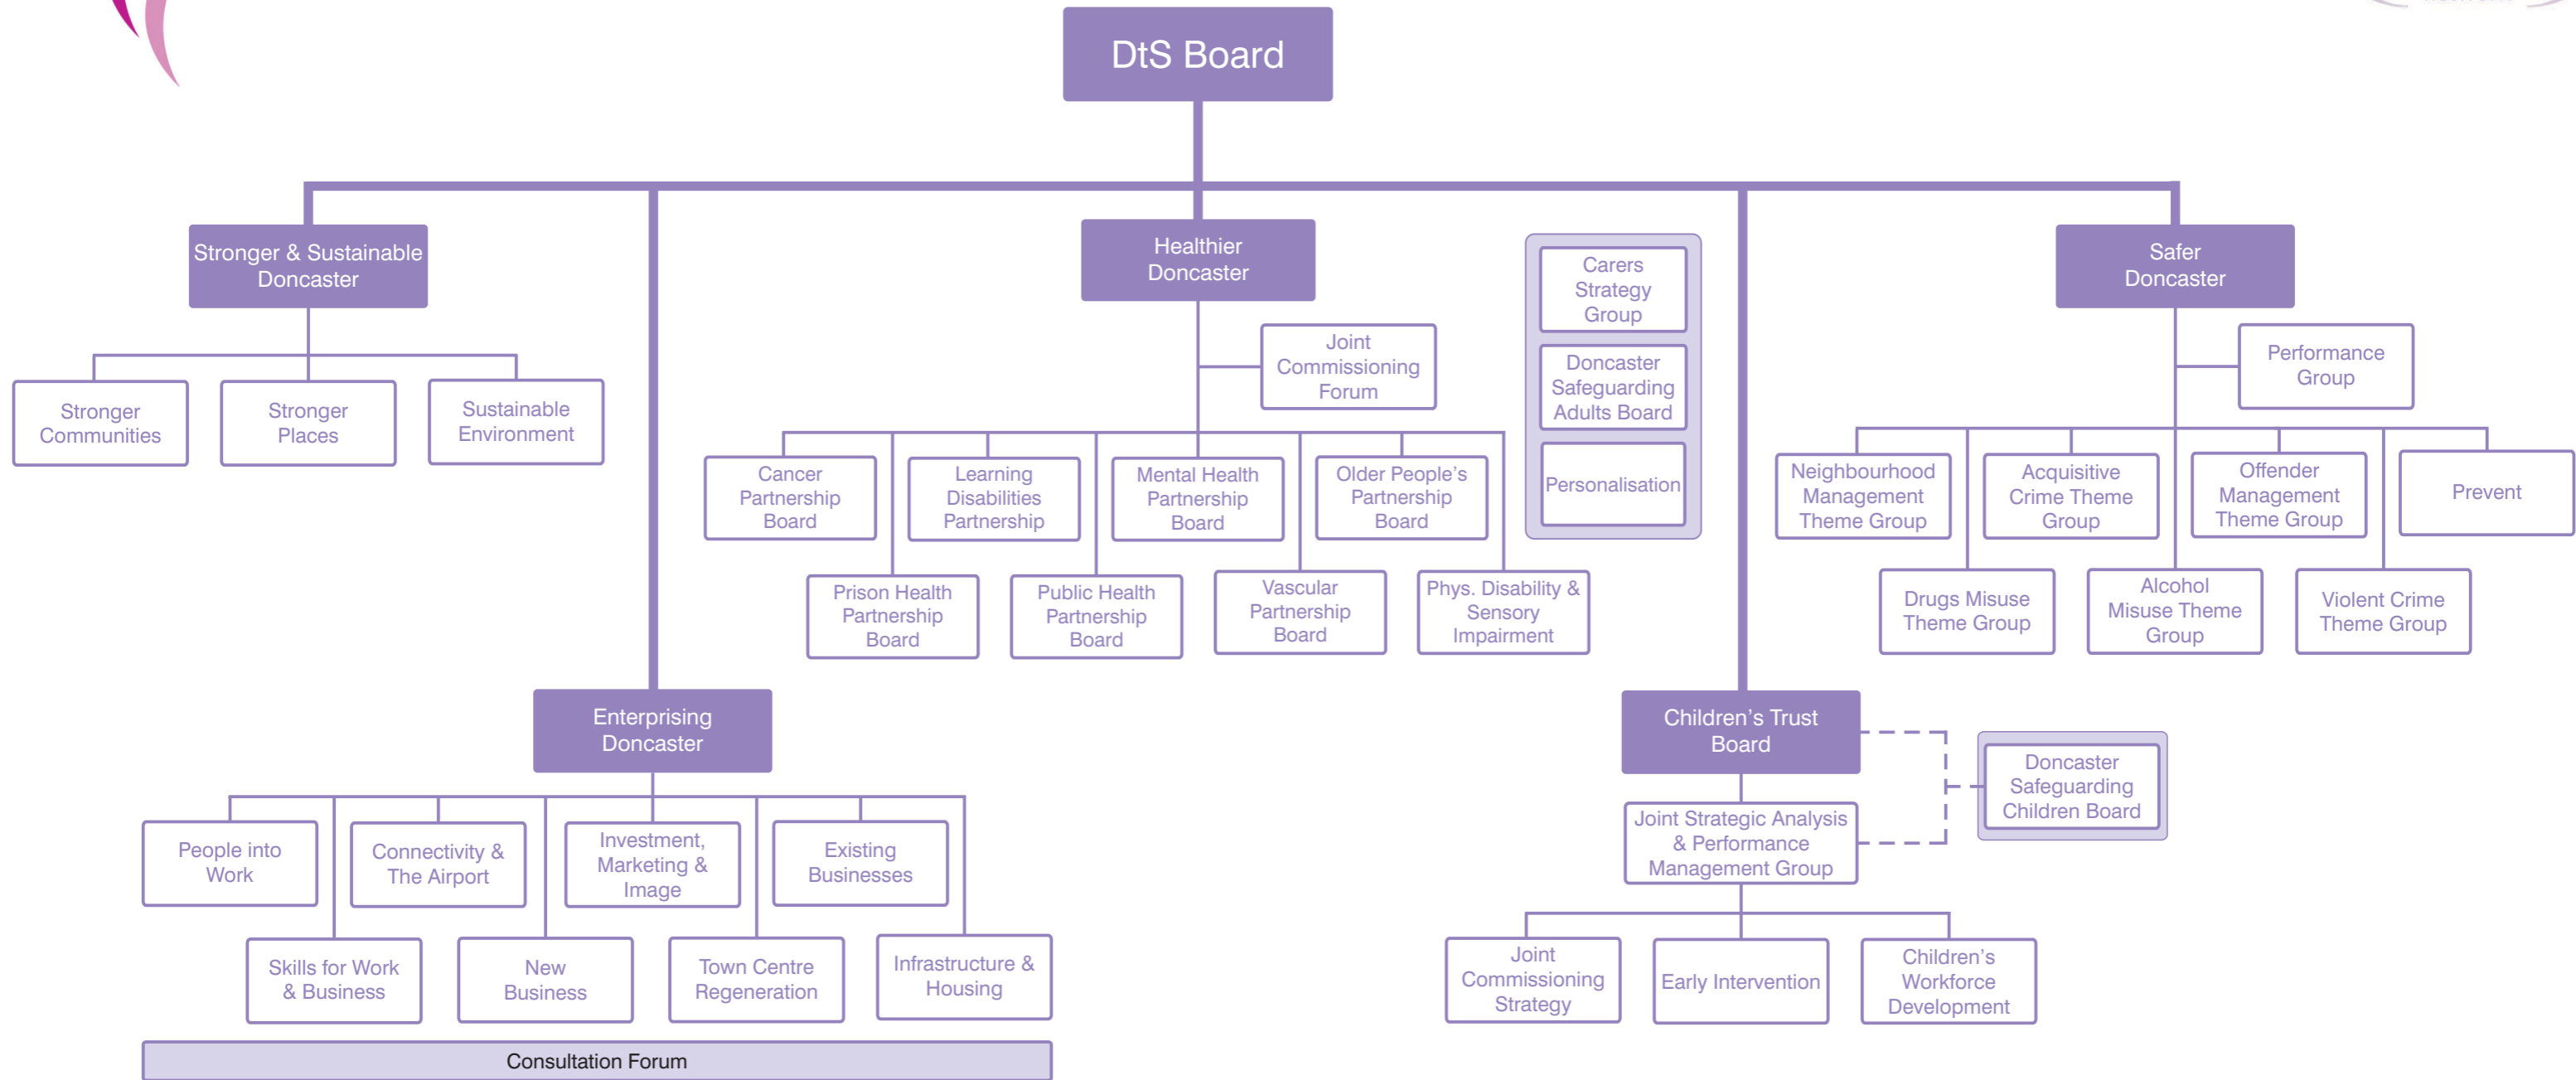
DtS Board

Stronger & Sustainable Doncaster

Stronger Communities

Stronger Places

Sustainable Environment

Healthier Doncaster

Joint Commissioning Forum

Cancer Partnership Board

Learning Disabilities Partnership

Mental Health Partnership Board

Older People's Partnership Board

Prison Health Partnership Board

Public Health Partnership Board

Vascular Partnership Board

Phys. Disability & Sensory Impairment

Carers Strategy Group

Doncaster Safeguarding Adults Board

Personalisation

Safer Doncaster

Performance Group

Neighbourhood Management Theme Group

Acquisitive Crime Theme Group

Offender Management Theme Group

Prevent

Drugs Misuse Theme Group

Alcohol Misuse Theme Group

Violent Crime Theme Group

Enterprising Doncaster

People into Work

Connectivity & The Airport

Investment, Marketing & Image

Existing Businesses

Skills for Work & Business

New Business

Town Centre Regeneration

Infrastructure & Housing

Consultation Forum

Children's Trust Board

Doncaster Safeguarding Children Board

Joint Strategic Analysis & Performance Management Group

Joint Commissioning Strategy

Early Intervention

Children's Workforce Development